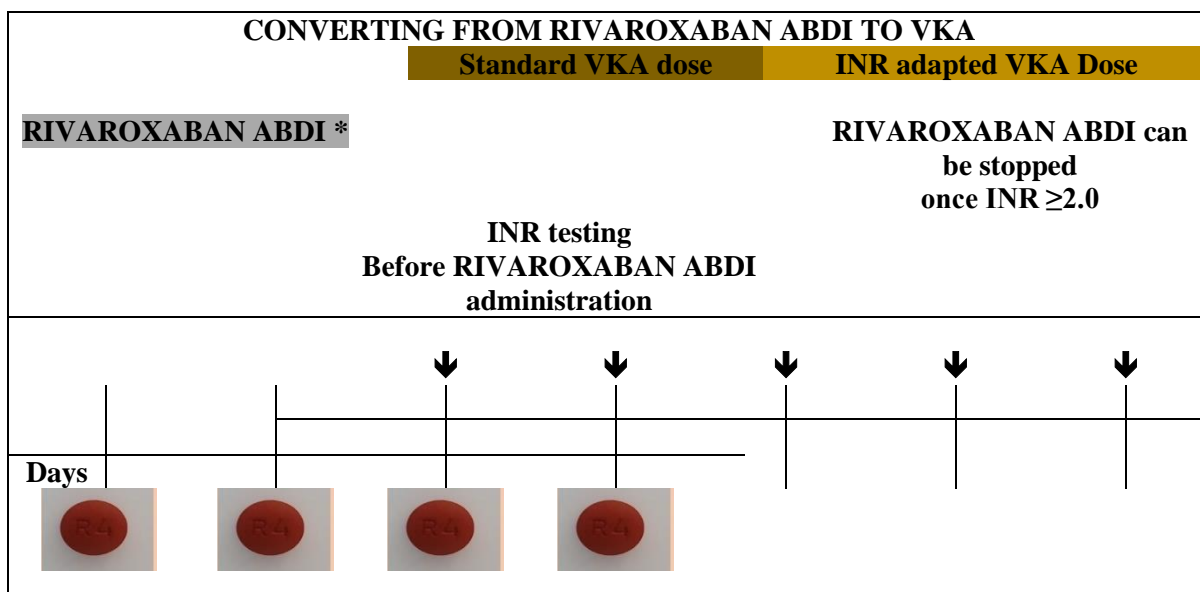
CONVERTING FROM RIVAROXABAN ABDI TO VKA

Standard VKA dose

INR adapted VKA Dose

RIVAROXABAN ABDI *

RIVAROXABAN ABDI can be stopped once INR ≥2.0

INR testing Before RIVAROXABAN ABDI administration

Days

R4

R4

R4

R4